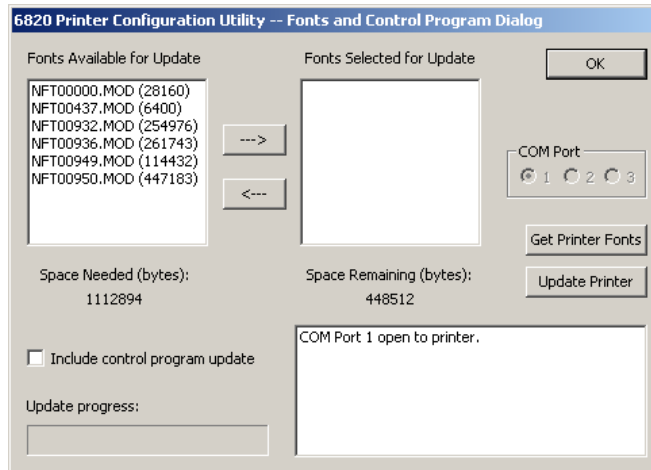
6820 Printer Configuration Utility -- Fonts and Control Program Dialog

Fonts Available for Update

NFT00000.MOD (28160)
NFT00437.MOD (6400)
NFT00932.MOD (254976)
NFT00936.MOD (261743)
NFT00949.MOD (114432)
NFT00950.MOD (447183)

--->

<---

Fonts Selected for Update

OK

COM Port

1 2 3

Get Printer Fonts

Update Printer

Space Needed (bytes):
1112894

Space Remaining (bytes):
448512

COM Port 1 open to printer.

Include control program update

Update progress: